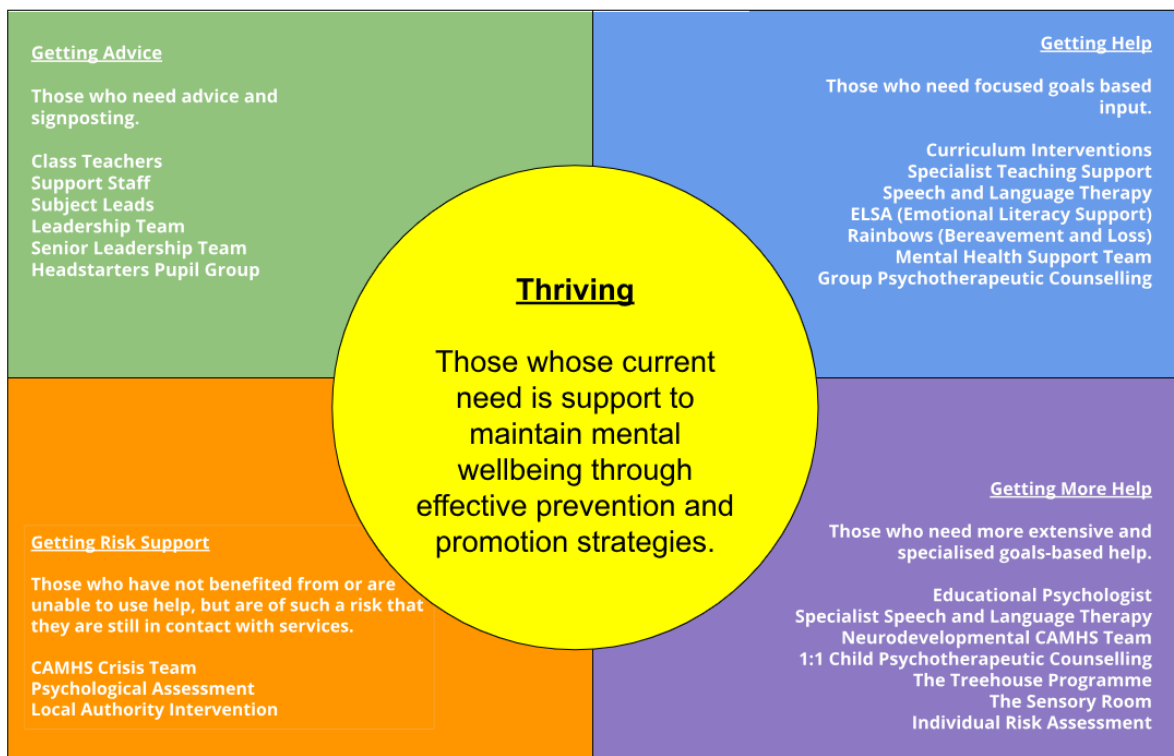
Getting Advice

Those who need advice and signposting.

Class Teachers
Support Staff
Subject Leads
Leadership Team
Senior Leadership Team
Headstarters Pupil Group

Getting Help

Those who need focused goals based input.

Curriculum Interventions
Specialist Teaching Support
Speech and Language Therapy
ELSA (Emotional Literacy Support)
Rainbows (Bereavement and Loss)
Mental Health Support Team
Group Psychotherapeutic Counselling

Thriving

Those whose current need is support to maintain mental wellbeing through effective prevention and promotion strategies.

Getting Risk Support

Those who have not benefited from or are unable to use help, but are of such a risk that they are still in contact with services.

CAMHS Crisis Team
Psychological Assessment
Local Authority Intervention

Getting More Help

Those who need more extensive and specialised goals-based help.

Educational Psychologist
Specialist Speech and Language Therapy
Neurodevelopmental CAMHS Team
1:1 Child Psychotherapeutic Counselling
The Treehouse Programme
The Sensory Room
Individual Risk Assessment